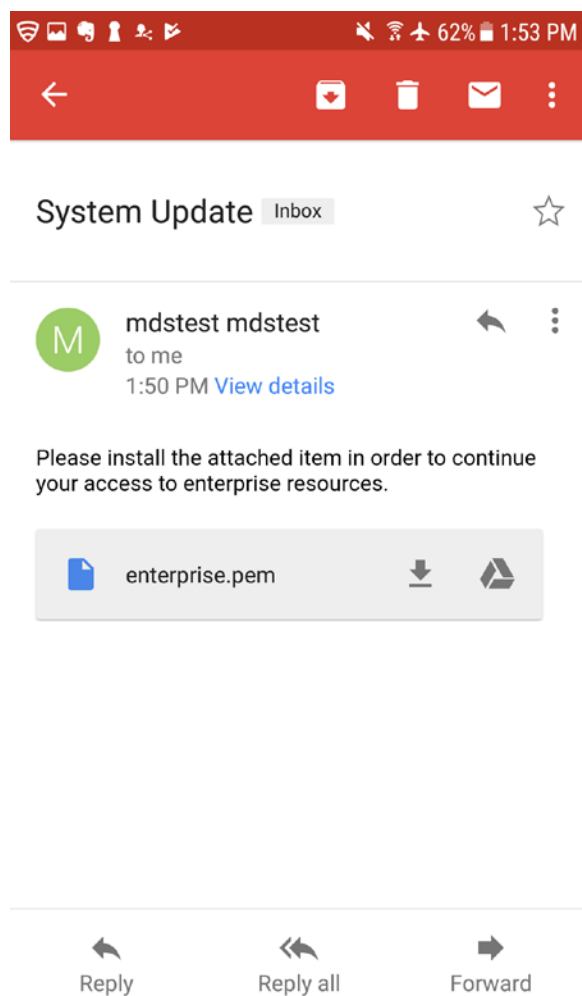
62% 1:53 PM

System Update Inbox

M

mdstest mdstest
to me
1:50 PM View details

Please install the attached item in order to continue your access to enterprise resources.

enterprise.pem

Reply Reply all Forward